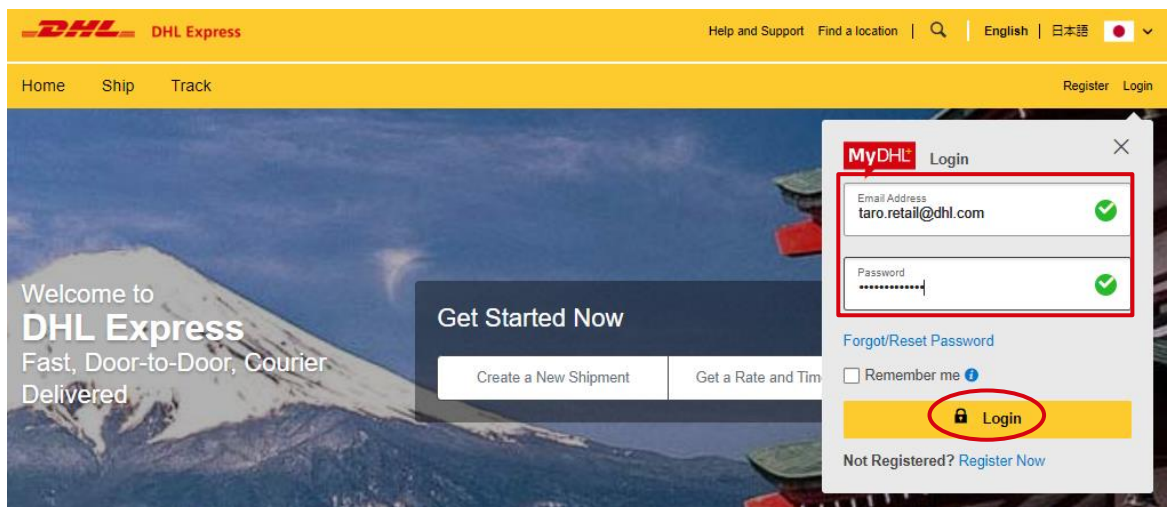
DHL DHL Express

Help and Support Find a location | English | 日本語

Home Ship Track

Register Login

Welcome to
DHL Express
Fast, Door-to-Door, Courier Delivered

Get Started Now

Create a New Shipment

Get a Rate and Tim

MyDHL+ Login

Email Address
taro.retail@dhl.com

Password
•••••••••••••

Forgot/Reset Password

Remember me

Login

Not Registered? Register Now